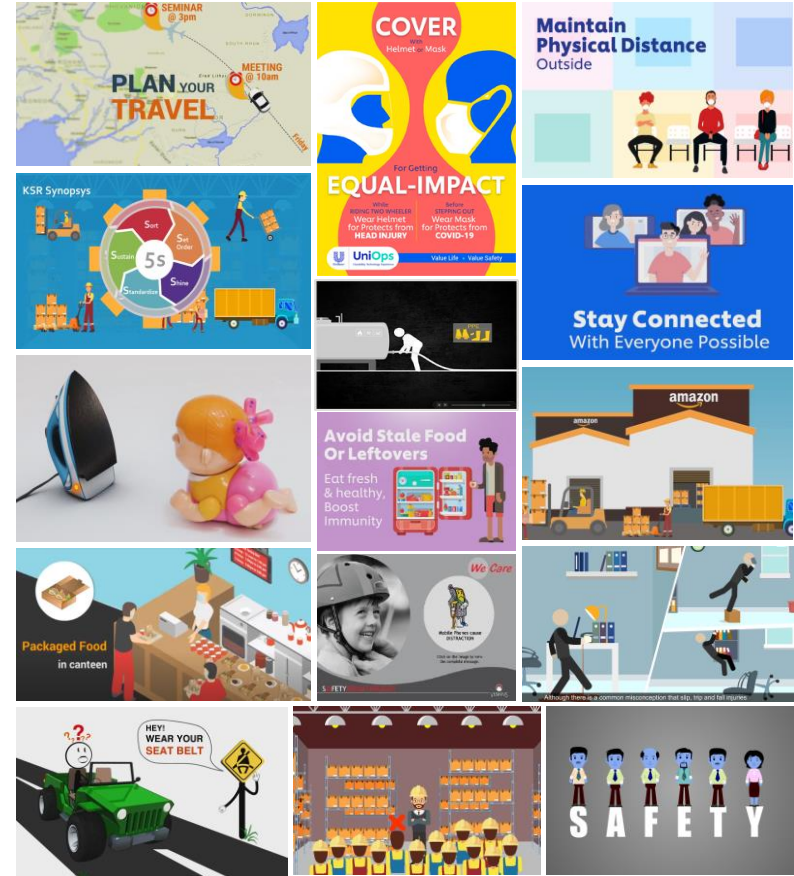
SEMINAR @ 3pm

MEETING @ 10am

PLAN YOUR TRAVEL

Friday

COVER

With Helmet Mask

For Getting

EQUAL-IMPACT

While RIDING TWO WHEELER Wear Helmet for Protects from HEAD INJURY

Before STEPPING OUT Wear Mask for Protects from COVID-19

UniOps

Value Life • Value Safety

Maintain Physical Distance Outside

KSR Synopsys

Sort

Set Order

Shine

Standardize

Sustain

5s

Stay Connected With Everyone Possible

Avoid Stale Food Or Leftovers

Eat fresh & healthy, Boost Immunity

amazon

amazon

Packaged Food in canteen

We Care

Mobile Phones cause DISTRACTION

SAFETY

Although there is a common misconception that slip, trip and fall injuries

HEY! WEAR YOUR SEAT BELT

SAFETY